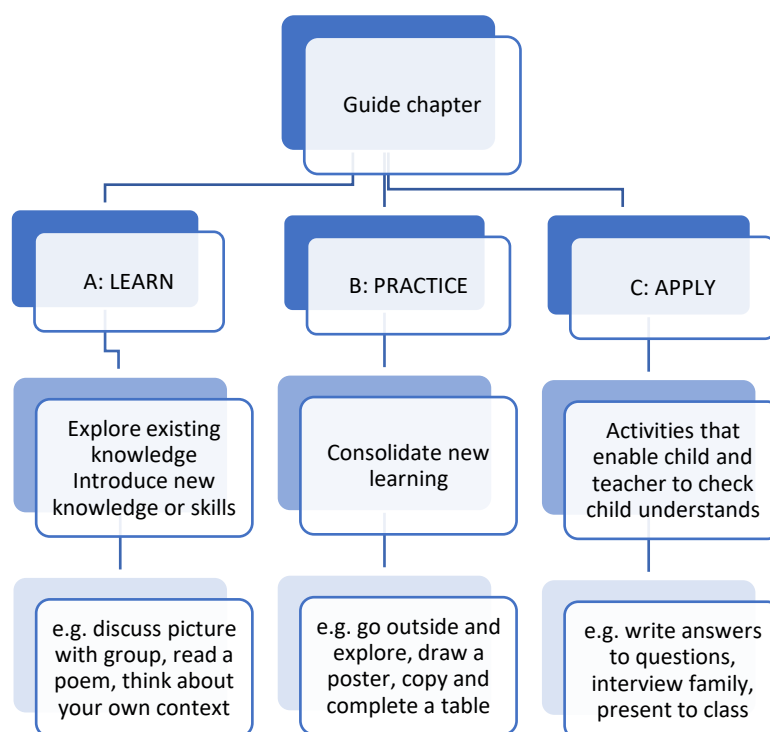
Guide chapter

A: LEARN

Explore existing knowledge
Introduce new knowledge or skills

e.g. discuss picture with group, read a poem, think about your own context

B: PRACTICE

Consolidate new learning

e.g. go outside and explore, draw a poster, copy and complete a table

C: APPLY

Activities that enable child and teacher to check child understands

e.g. write answers to questions, interview family, present to class